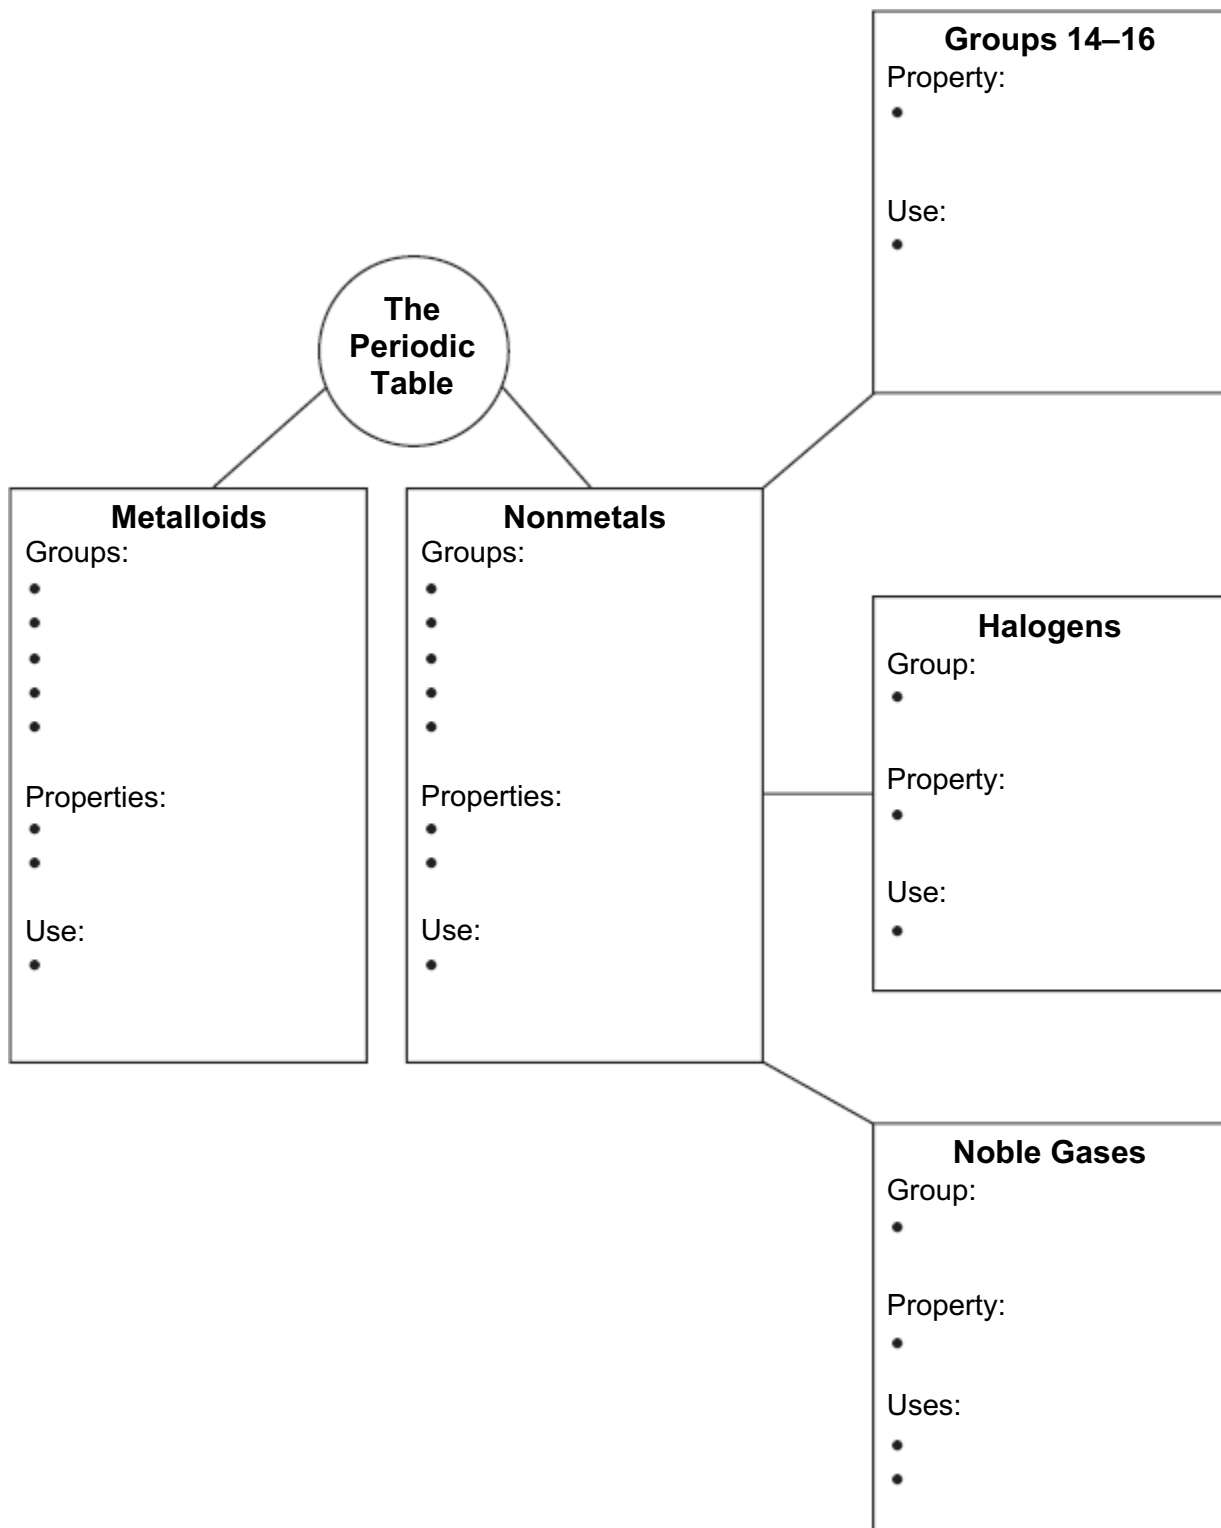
Groups 14–16
Property:
•

Use:
•

The Periodic Table

Metalloids
Groups:
•
•
•
•
•

Properties:
•
•

Use:
•

Nonmetals
Groups:
•
•
•
•
•

Properties:
•
•

Use:
•

Halogens
Group:
•

Property:
•

Use:
•

Noble Gases
Group:
•

Property:
•

Uses:
•
•